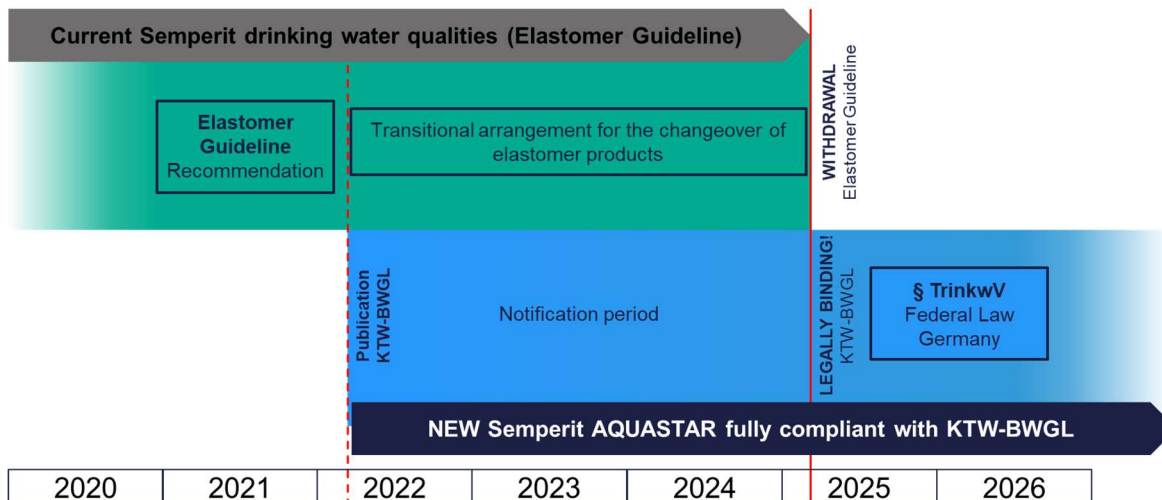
Current Semperit drinking water qualities (Elastomer Guideline)

Elastomer Guideline Recommendation

Transitional arrangement for the changeover of elastomer products

WITHDRAWAL Elastomer Guideline

Publication KTW-BWGL

Notification period

LEGALLY BINDING! KTW-BWGL

§ TrinkwV Federal Law Germany

NEW Semperit AQUASTAR fully compliant with KTW-BWGL

| 2020 | 2021 | 2022 | 2023 | 2024 | 2025 | 2026 |
|---|---|---|---|---|---|---|